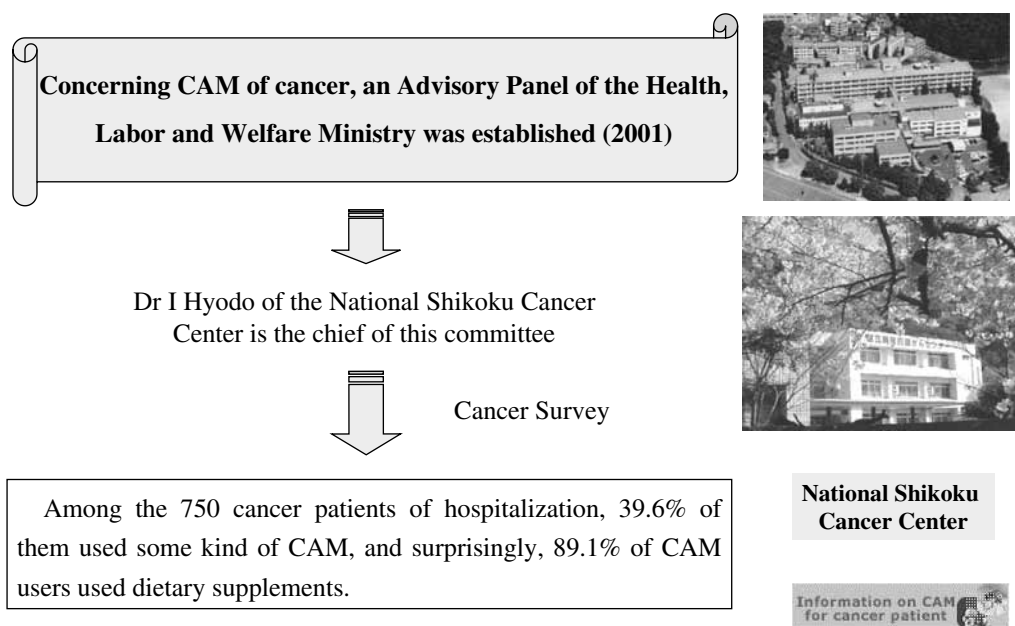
Concerning CAM of cancer, an Advisory Panel of the Health, Labor and Welfare Ministry was established (2001)

Dr I Hyodo of the National Shikoku Cancer Center is the chief of this committee

Cancer Survey

Among the 750 cancer patients of hospitalization, 39.6% of them used some kind of CAM, and surprisingly, 89.1% of CAM users used dietary supplements.

National Shikoku Cancer Center

Information on CAM for cancer patient